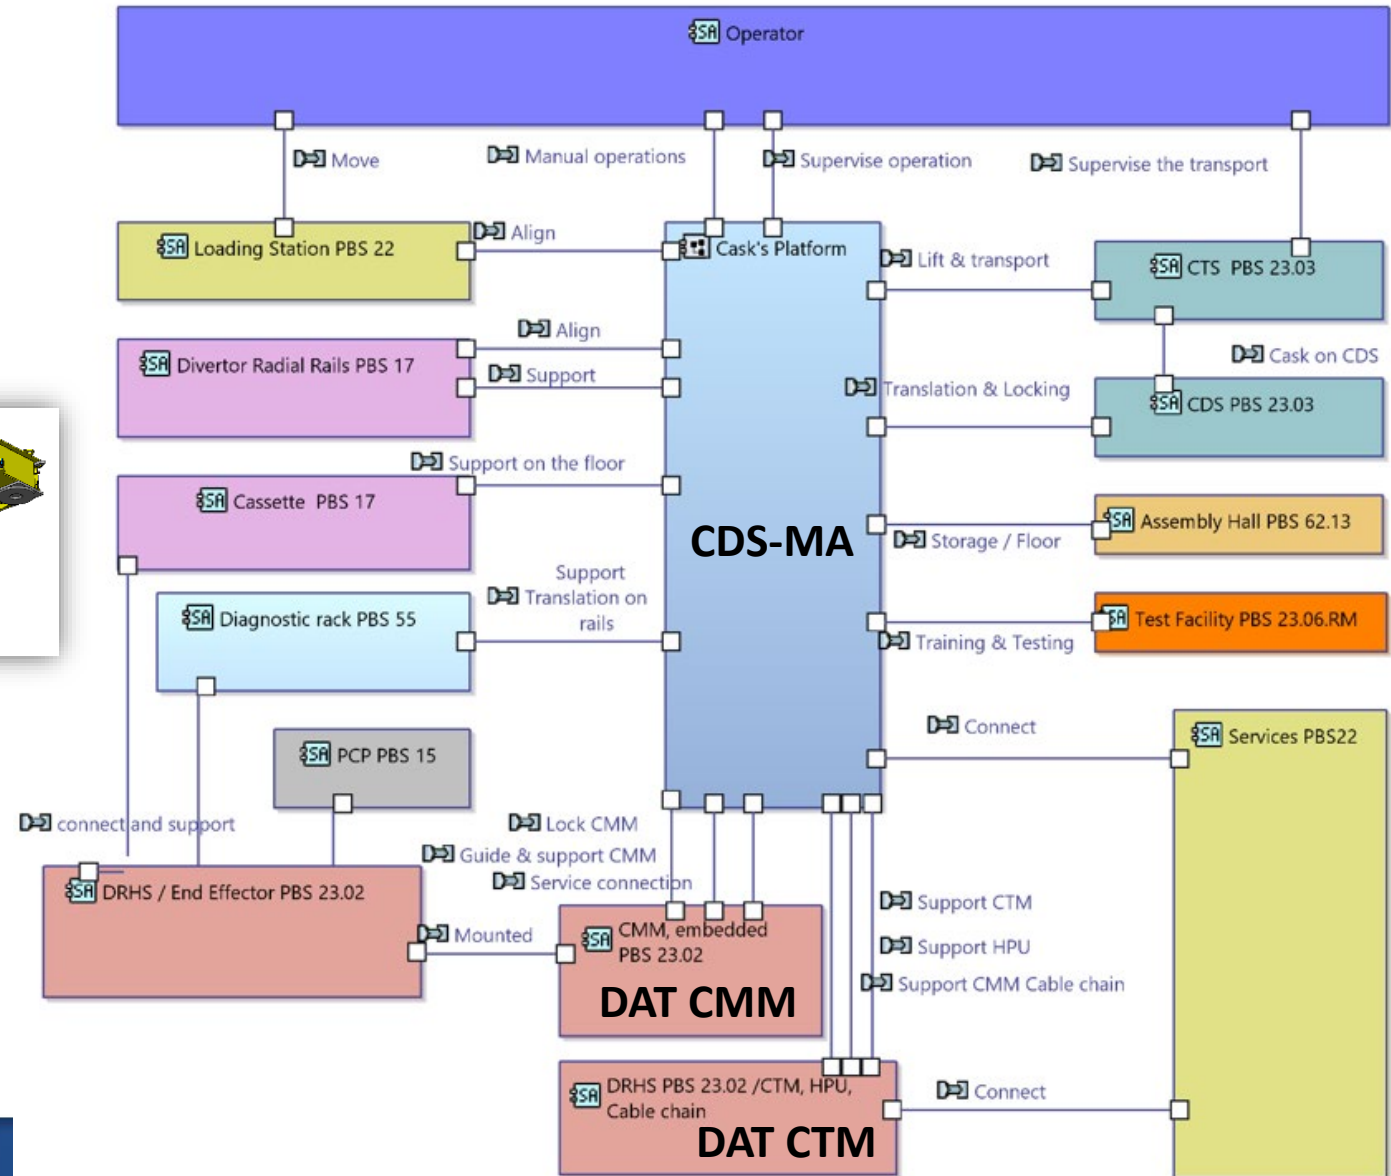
Operator

Move

Manual operations

Supervise operation

Supervise the transport

Loading Station PBS 22

Align

Cask's Platform

Lift & transport

CTS PBS 23.03

Align

Divertor Radial Rails PBS 17

Support

Cask on CDS

Translation & Locking

CDS PBS 23.03

Support on the floor

Cassette PBS 17

CDS-MA

Storage / Floor

Assembly Hall PBS 62.13

Support Translation on rails

Diagnostic rack PBS 55

Test Facility PBS 23.06.RM

Training & Testing

Connect

Services PBS22

PCP PBS 15

connect and support

Lock CMM

Guide & support CMM

Service connection

DRHS / End Effector PBS 23.02

Mounted

CMM, embedded PBS 23.02

DAT CMM

Support CTM

Support HPU

Support CMM Cable chain

DRHS PBS 23.02 /CTM, HPU, Cable chain

Connect

DAT CTM